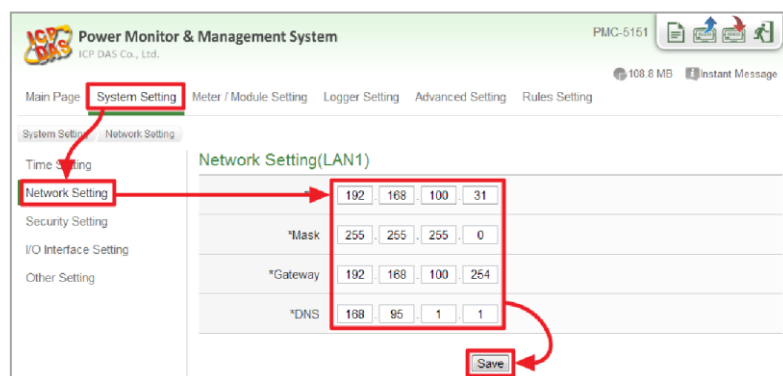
ICP DAS Power Monitor & Management System
ICP DAS Co., Ltd.

PMC-5151

108.8 MB Instant Message

Main Page System Setting Meter / Module Setting Logger Setting Advanced Setting Rules Setting

System Setting Network Setting

Time Setting
Network Setting
Security Setting
I/O Interface Setting
Other Setting

Network Setting(LAN1)

| | |
|---|---|
| *IP | 192 . 168 . 100 . 31 |
| *Mask | 255 . 255 . 255 . 0 |
| *Gateway | 192 . 168 . 100 . 254 |
| *DNS | 168 . 95 . 1 . 1 |

Save